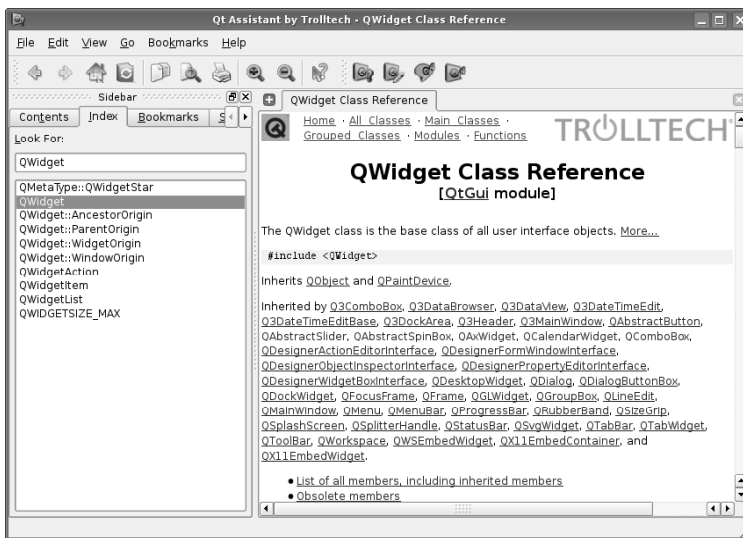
Qt Assistant by Trolltech - QWidget Class Reference

File Edit View Go Bookmarks Help

Sidebar

Contents Index Bookmarks S

Look For:

QWidget

QMetaType::QWidgetStar
QWidget
QWidget::AncestorOrigin
QWidget::ParentOrigin
QWidget::WidgetOrigin
QWidget::WindowOrigin
QWidgetAction
QWidgetItem
QWidgetList
QWIDGETSIZE_MAX

QWidget Class Reference

Home · All Classes · Main Classes · Grouped Classes · Modules · Functions

TROLLTECH

QWidget Class Reference
[QtGui module]

The QWidget class is the base class of all user interface objects. More...

#include <QWidget>

Inherits QObject and QPaintDevice.

Inherited by Q3ComboBox, Q3DataBrowser, Q3DataView, Q3DateTimeEdit, Q3DateTimeEditBase, Q3DockArea, Q3Header, Q3MainWindow, QAbstractButton, QAbstractSlider, QAbstractSpinBox, QAxWidget, QCalendarWidget, QComboBox, QDesignerActionEditorInterface, QDesignerFormWindowInterface, QDesignerObjectInspectorInterface, QDesignerPropertyEditorInterface, QDesignerWidgetBoxInterface, QDesktopWidget, QDialog, QDialogButtonBox, QDockWidget, QFocusFrame, QFrame, QGLWidget, QGroupBox, QLineEdit, QMainWindow, QMenu, QMenuBar, QProgressBar, QRubberBand, QSizeGrip, QSplashScreen, QSplitterHandle, QStatusBar, QSvgWidget, QTabBar, QTabWidget, QToolBar, QWorkspace, QWSEmbedWidget, QX11EmbedContainer, and QX11EmbedWidget.

• List of all members, including inherited members
• Obsolete members